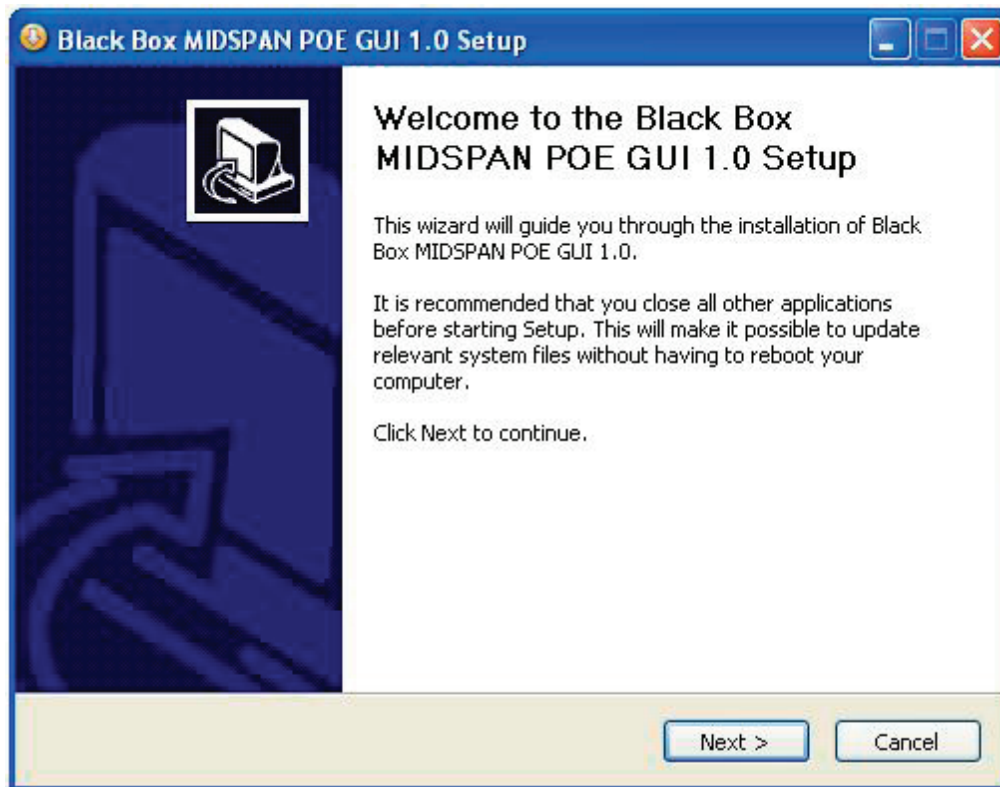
Black Box MIDSPAN POE GUI 1.0 Setup

Welcome to the Black Box MIDSPAN POE GUI 1.0 Setup

This wizard will guide you through the installation of Black Box MIDSPAN POE GUI 1.0.

It is recommended that you close all other applications before starting Setup. This will make it possible to update relevant system files without having to reboot your computer.

Click Next to continue.

Next >

Cancel